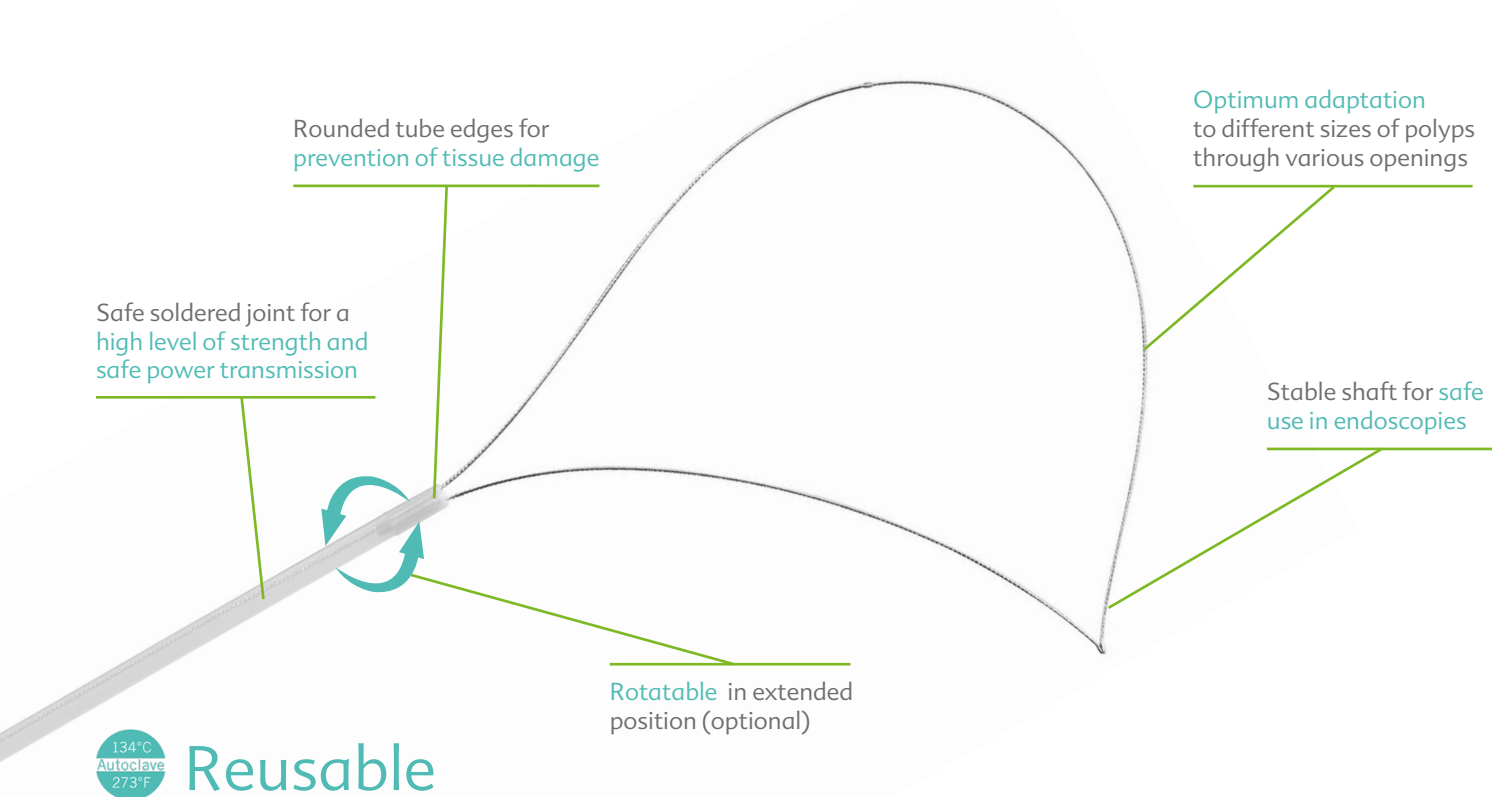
Rounded tube edges for prevention of tissue damage

Optimum adaptation to different sizes of polyps through various openings

Safe soldered joint for a high level of strength and safe power transmission

Stable shaft for safe use in endoscopies

Rotatable in extended position (optional)

134°C
Autoclave
273°F
Reusable